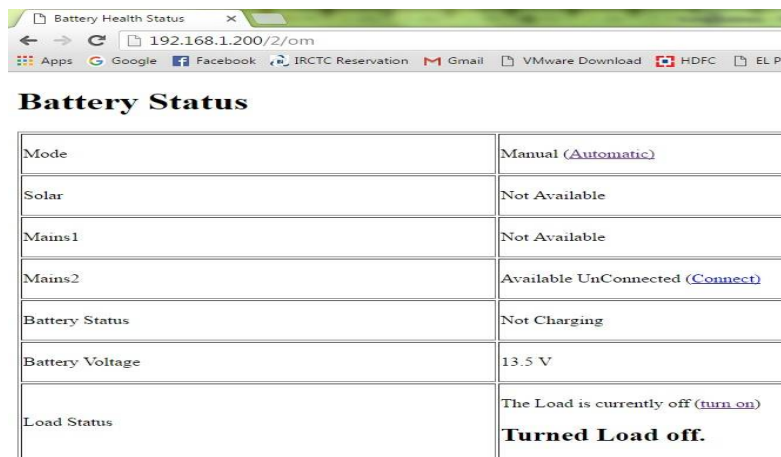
Battery Health Status ×

192.168.1.200/2/om

Apps Google Facebook IRCTC Reservation Gmail VMware Download HDFC EL P

Battery Status

| Mode | Manual (Automatic) |
|---|---|
| Solar | Not Available |
| Mains1 | Not Available |
| Mains2 | Available UnConnected (Connect) |
| Battery Status | Not Charging |
| Battery Voltage | 13.5 V |
| Load Status | The Load is currently off (turn on) **Turned Load off.** |